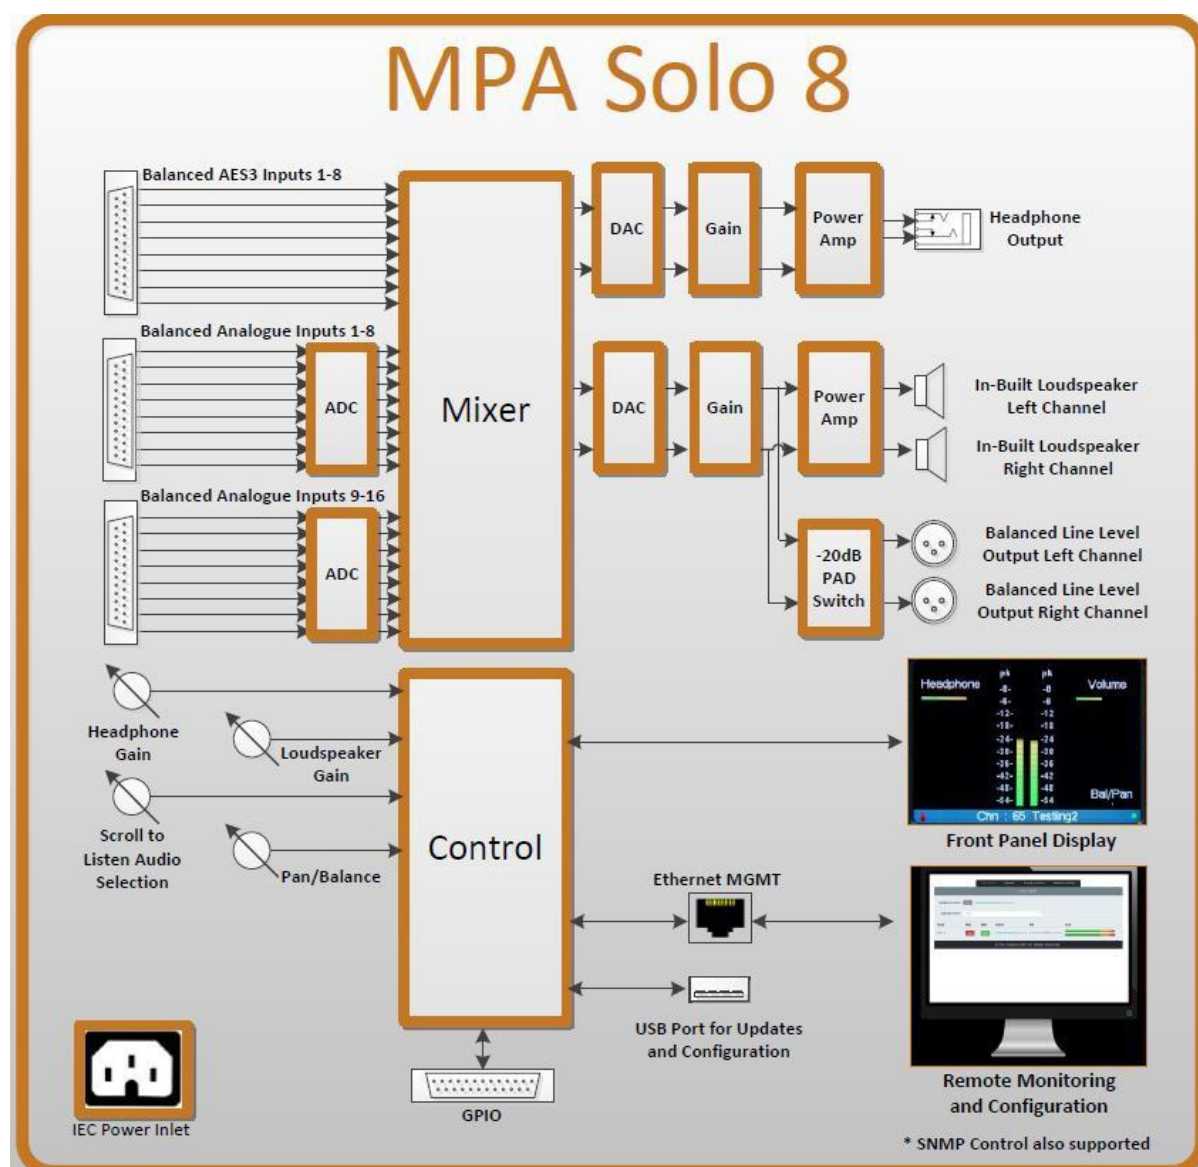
MPA Solo 8

Balanced AES3 Inputs 1-8

Balanced Analogue Inputs 1-8

ADC

Balanced Analogue Inputs 9-16

ADC

Mixer

DAC

Gain

Power Amp

Headphone Output

DAC

Gain

Power Amp

In-Built Loudspeaker Left Channel

In-Built Loudspeaker Right Channel

-20dB PAD Switch

Balanced Line Level Output Left Channel

Balanced Line Level Output Right Channel

Headphone Gain

Loudspeaker Gain

Scroll to Listen Audio Selection

Pan/Balance

Control

Headphone

pk

pk

Volume

-0-

-6-

-12-

-18-

-24-

-30-

-36-

-42-

-48-

-54-

Bal/Pan

Chn : 65 Testing2

Front Panel Display

Ethernet MGMT

USB Port for Updates and Configuration

Remote Monitoring and Configuration

IEC Power Inlet

GPIO

* SNMP Control also supported